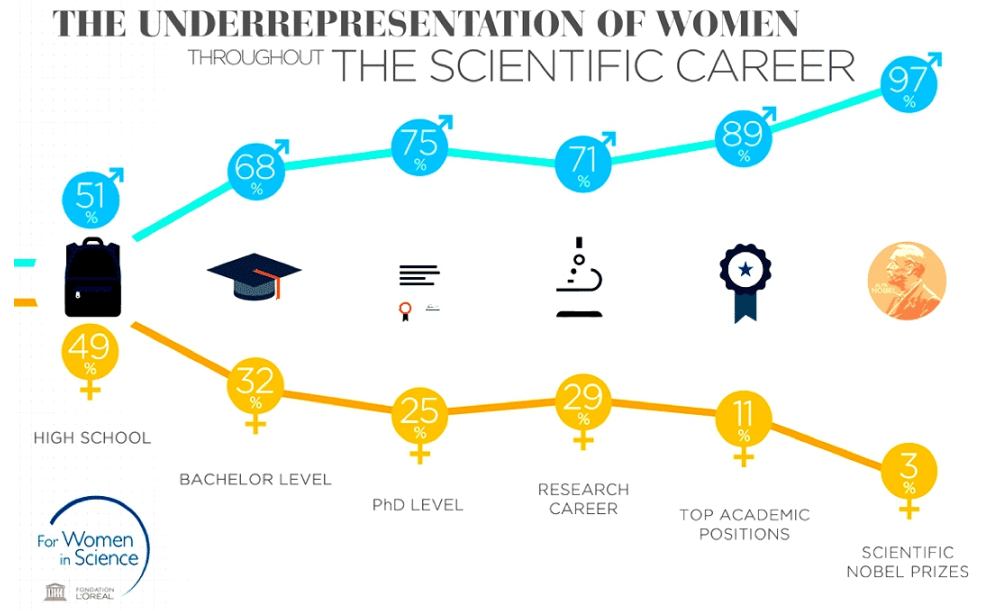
THE UNDERREPRESENTATION OF WOMEN THROUGHOUT THE SCIENTIFIC CAREER

51 %
68 %
75 %
71 %
89 %
97 %

49 %
32 %
25 %
29 %
11 %
3 %

HIGH SCHOOL

BACHELOR LEVEL

PhD LEVEL

RESEARCH CAREER

TOP ACADEMIC POSITIONS

SCIENTIFIC NOBEL PRIZES

For Women in Science

FONDATION L'ORÉAL